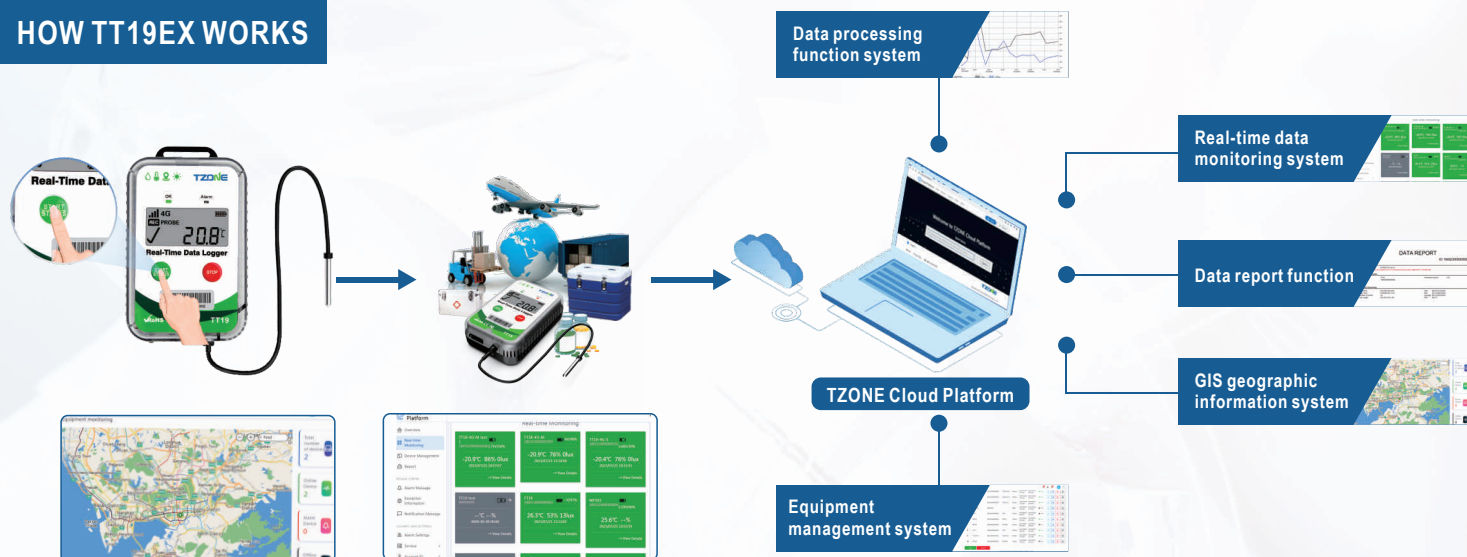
HOW TT19EX WORKS

Real-Time Data

TZONE

OK

Alarm

4G

PROBE

20.8℃

Real-Time Data Logger

STOP

TT19

Data processing function system

Real-time data monitoring system

Data report function

DATA REPORT

GIS geographic information system

TZONE Cloud Platform

Welcome to TZONE Cloud Platform

Equipment management system

Equipment monitoring

Total Number of devices 2

Online Device 2

Alarm Device 0

Platform

Real-time monitoring

Overview

Real-time Monitoring

Device Management

Report

Alarm Message

Exception Information

Notification Message

Alarm Settings

Service

-20.9℃ 86% 0lux

-20.9℃ 76% 0lux

-20.4℃ 76% 0lux

--℃ --%

26.3℃ 53% 13lux

25.6℃ --%